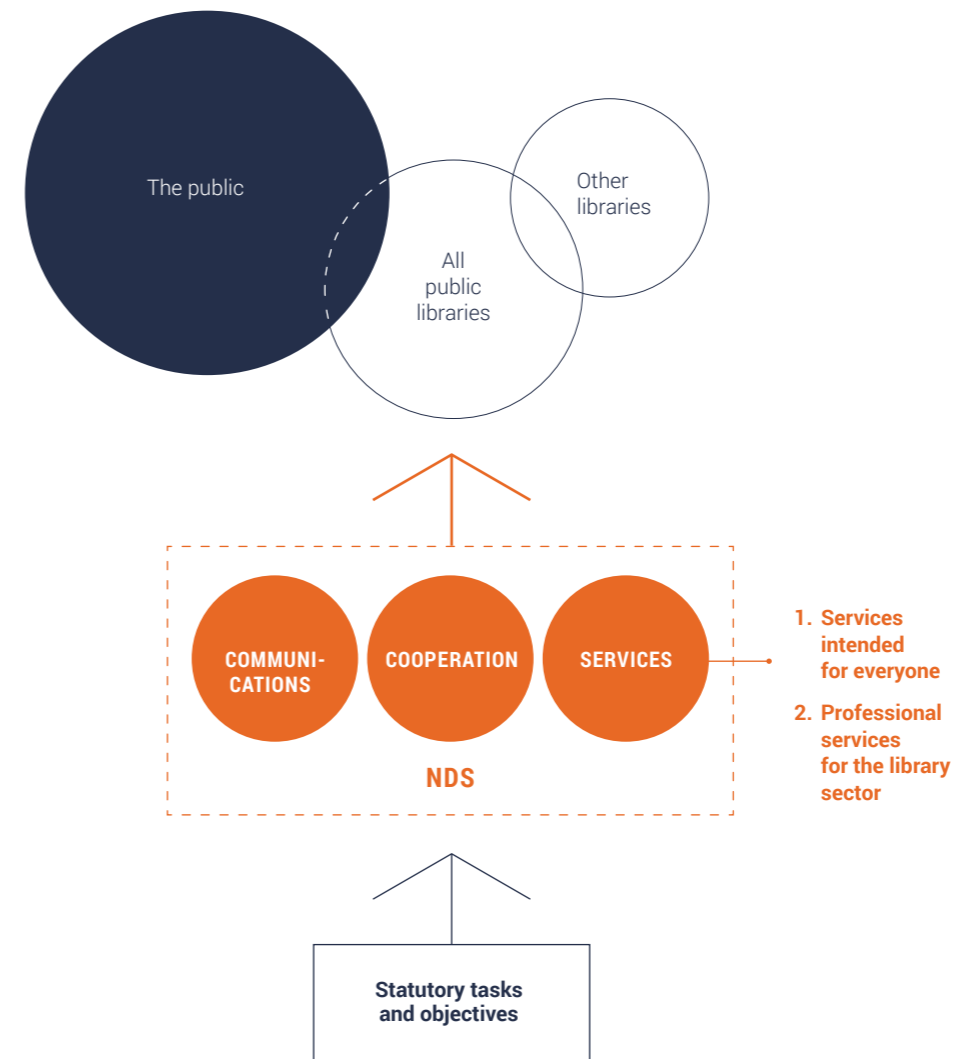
The public

Other libraries

All public libraries

COMMUNICATIONS

COOPERATION

SERVICES

NDS

1. Services intended for everyone

2. Professional services for the library sector

Statutory tasks and objectives